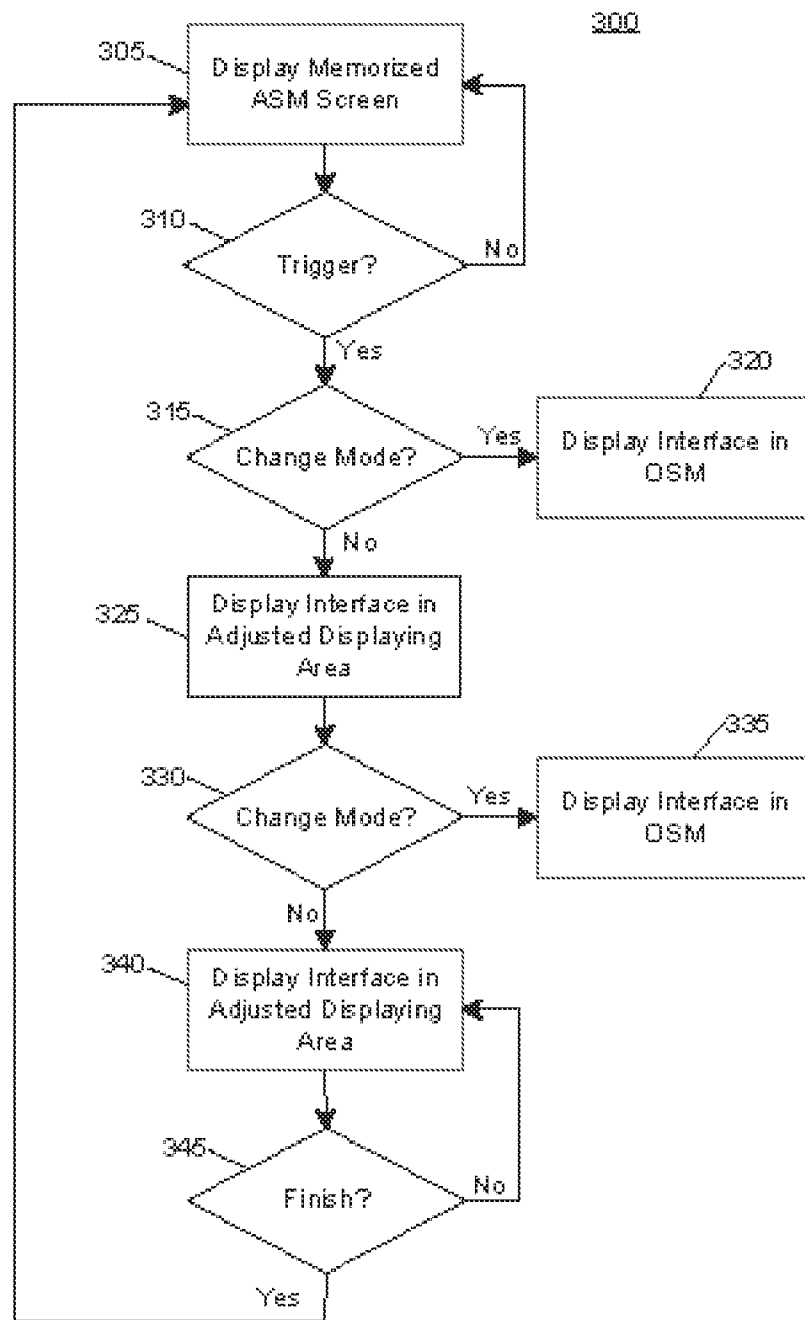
300

305

Display Memorized ASM Screen

310

Trigger?

No

Yes

315

Change Mode?

Yes

320

Display Interface in OSM

No

325

Display Interface in Adjusted Displaying Area

330

Change Mode?

Yes

335

Display Interface in OSM

No

340

Display Interface in Adjusted Displaying Area

345

Finish?

No

Yes